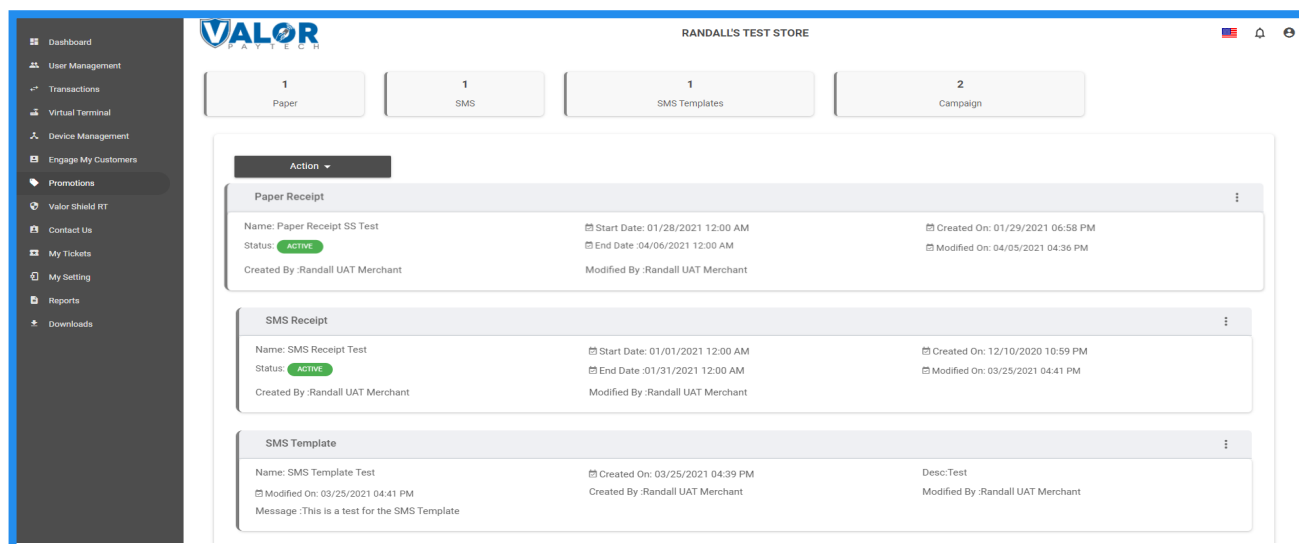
Dashboard
User Management
Transactions
Virtual Terminal
Device Management
Engage My Customers
Promotions
Valor Shield RT
Contact Us
My Tickets
My Setting
Reports
Downloads

VALOR PAYTECH

RANDALL'S TEST STORE

1
Paper

1
SMS

1
SMS Templates

2
Campaign

Action

Paper Receipt

Name: Paper Receipt SS Test
Status: ACTIVE
Created By :Randall UAT Merchant

Start Date: 01/28/2021 12:00 AM
End Date :04/06/2021 12:00 AM
Modified By :Randall UAT Merchant

Created On: 01/29/2021 06:58 PM
Modified On: 04/05/2021 04:36 PM

SMS Receipt

Name: SMS Receipt Test
Status: ACTIVE
Created By :Randall UAT Merchant

Start Date: 01/01/2021 12:00 AM
End Date :01/31/2021 12:00 AM
Modified By :Randall UAT Merchant

Created On: 12/10/2020 10:59 PM
Modified On: 03/25/2021 04:41 PM

SMS Template

Name: SMS Template Test
Modified On: 03/25/2021 04:41 PM
Message :This is a test for the SMS Template

Created On: 03/25/2021 04:39 PM
Created By :Randall UAT Merchant

Desc:Test
Modified By :Randall UAT Merchant